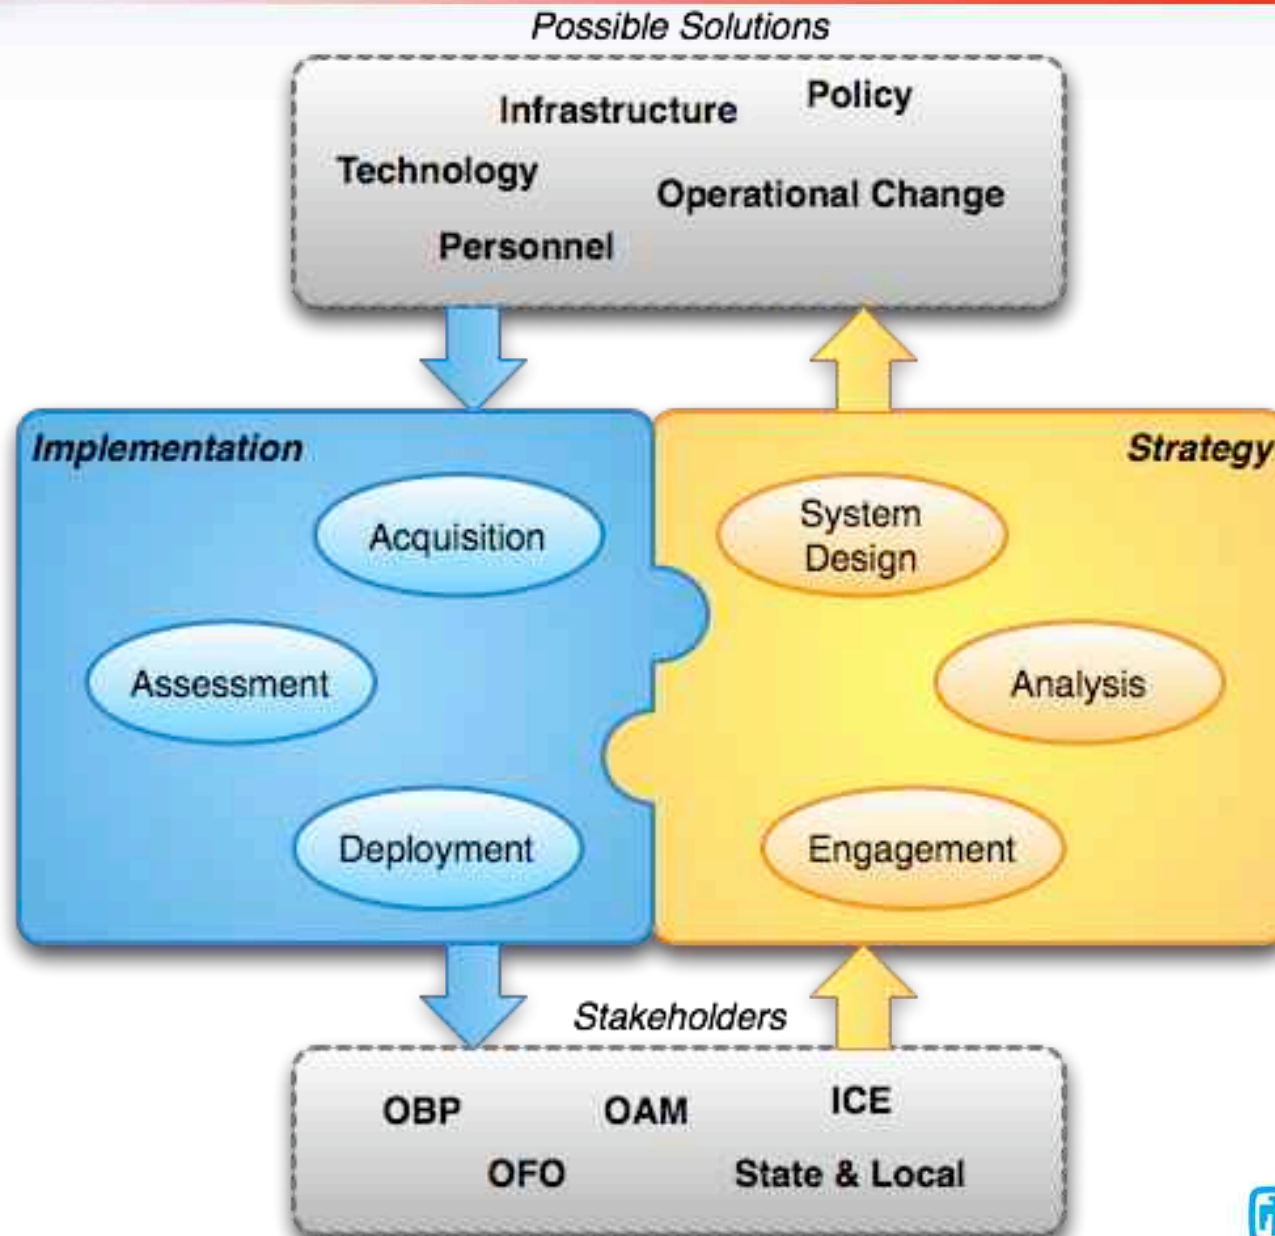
Possible Solutions

Infrastructure Policy

Technology Operational Change

Personnel

Implementation

Acquisition

Assessment

Deployment

Strategy

System Design

Analysis

Engagement

Stakeholders

OBP OAM ICE

OFO State & Local